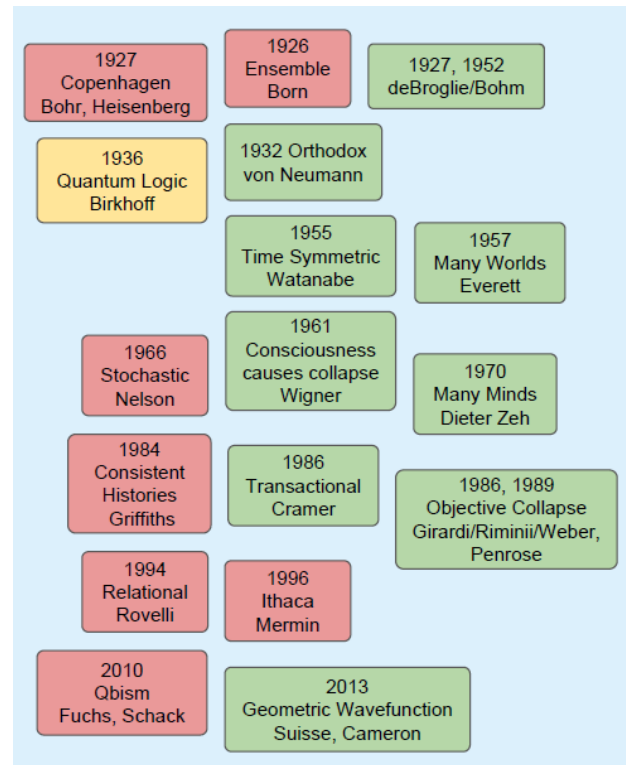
1927
Copenhagen
Bohr, Heisenberg

1926
Ensemble
Born

1927, 1952
deBroglie/Bohm

1936
Quantum Logic
Birkhoff

1932 Orthodox
von Neumann

1955
Time Symmetric
Watanabe

1957
Many Worlds
Everett

1966
Stochastic
Nelson

1961
Consciousness
causes collapse
Wigner

1970
Many Minds
Dieter Zeh

1984
Consistent
Histories
Griffiths

1986
Transactional
Cramer

1986, 1989
Objective Collapse
Girardi/Riminii/Weber,
Penrose

1994
Relational
Rovelli

1996
Ithaca
Mermin

2010
Qbism
Fuchs, Schack

2013
Geometric Wavefunction
Suisse, Cameron